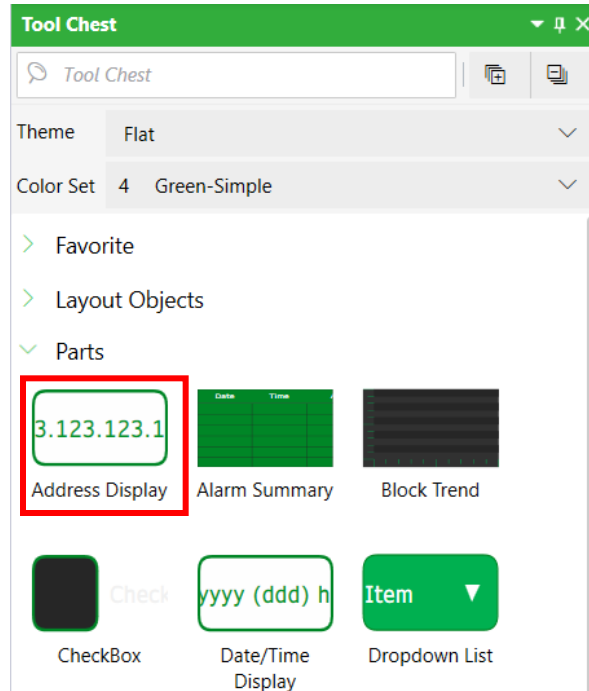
Tool Chest

Tool Chest

Theme Flat

Color Set 4 Green-Simple

Favorite

Layout Objects

Parts

3.123.123.1

Address Display

Date Time

Alarm Summary

Block Trend

Check

CheckBox

yyyy (ddd) h

Date/Time Display

Item

Dropdown List